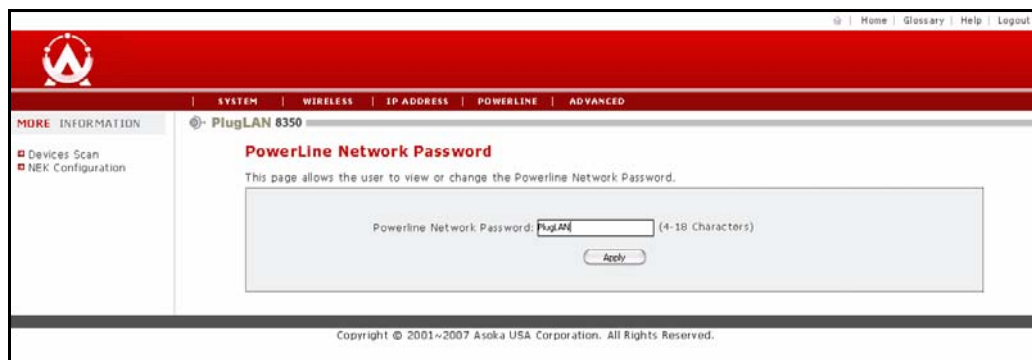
| Home | Glossary | Help | Logout

| SYSTEM | WIRELESS | IP ADDRESS | POWERLINE | ADVANCED

MORE INFORMATION

Devices Scan
NEK Configuration

PlugLAN 8350

PowerLine Network Password

This page allows the user to view or change the Powerline Network Password.

Powerline Network Password: PlugLAN (4-18 Characters)

Apply

Copyright © 2001~2007 Asoka USA Corporation. All Rights Reserved.